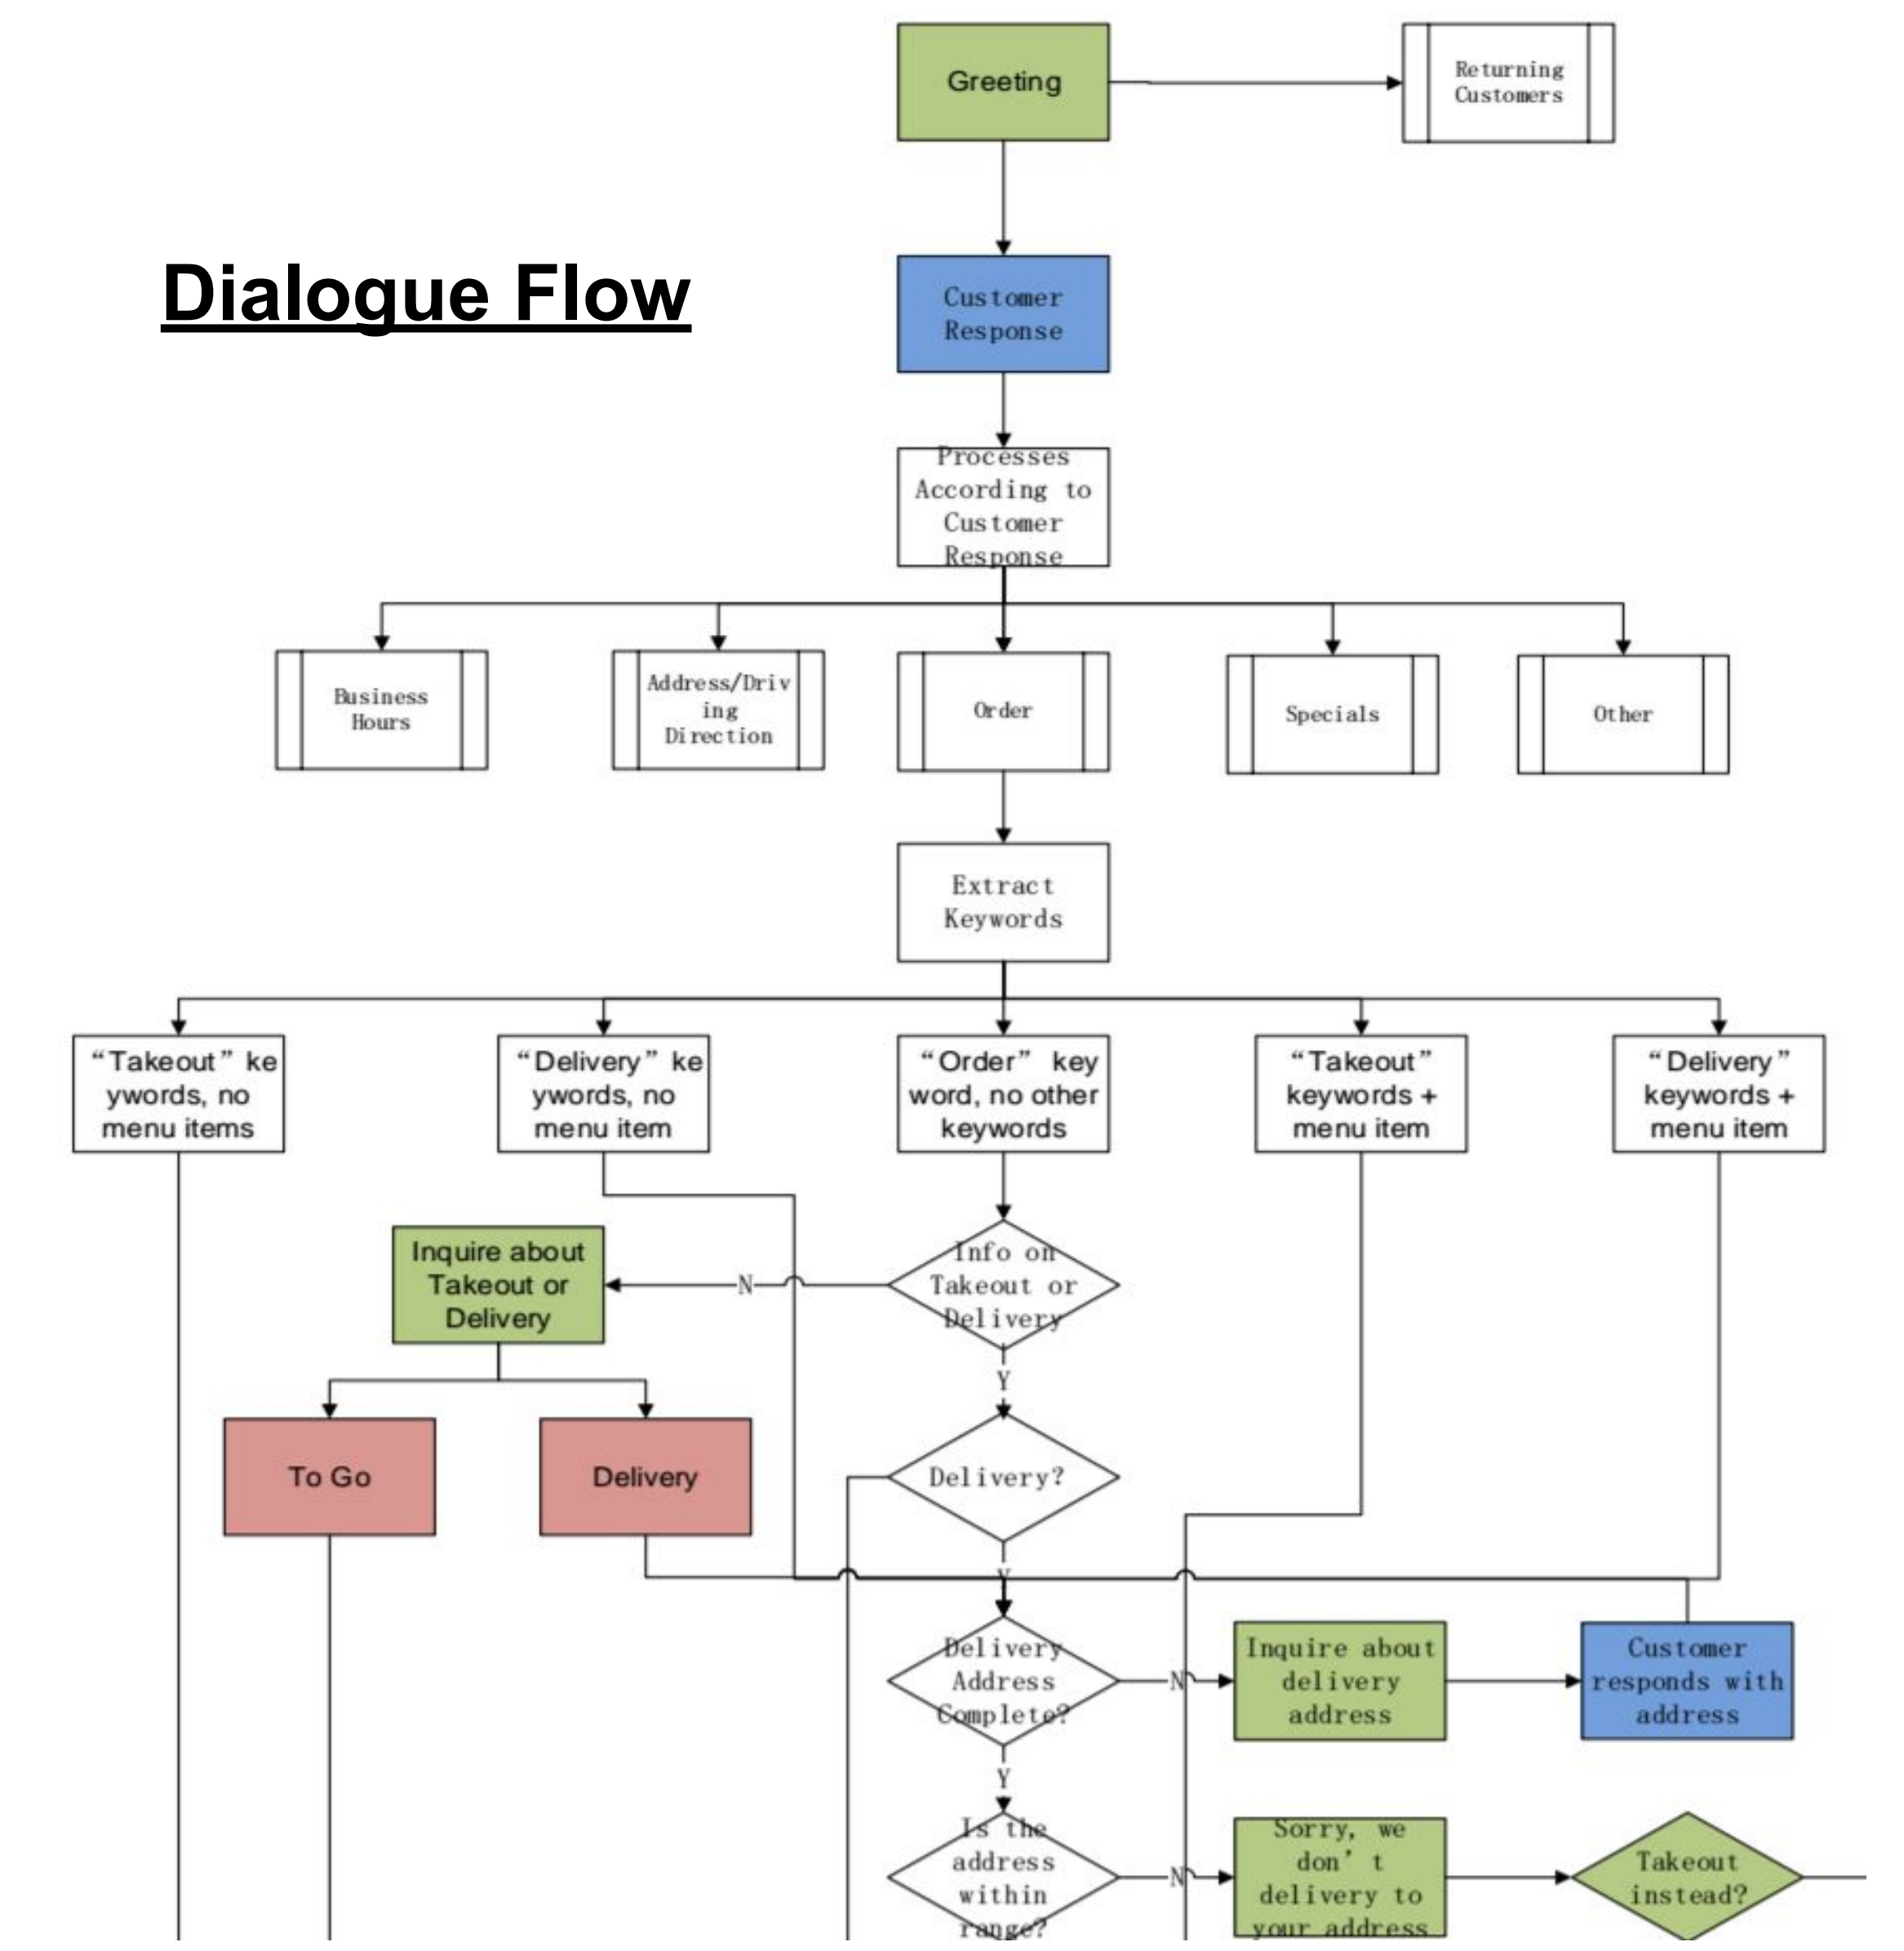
Dialogue Flow

Greeting

Returning Customers

Customer Response

Processes According to Customer Response

Business Hours

Address/Driving Direction

Order

Specials

Other

Extract Keywords

“Takeout” keywords, no menu items

“Delivery” keywords, no menu item

“Order” keyword, no other keywords

“Takeout” keywords + menu item

“Delivery” keywords + menu item

Inquire about Takeout or Delivery

N

Info on Takeout or Delivery

Y

To Go

Delivery

Delivery?

Y

Delivery Address Complete?

N

Inquire about delivery address

Customer responds with address

Y

Is the address within range?

N

Sorry, we don’t delivery to your address

Takeout instead?